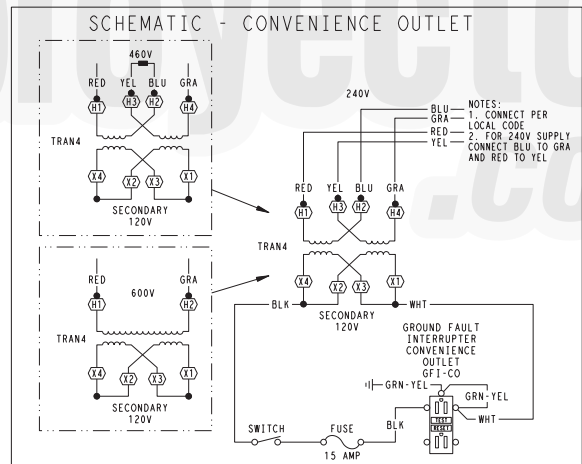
SCHEMATIC - CONVENIENCE OUTLET

460V

RED YEL BLU GRA

H1 H3 H2 H4

TRAN4

X4 X2 X3 X1

SECONDARY 120V

RED GRA

H1 600V H2

TRAN4

X4 X2 X3 X1

SECONDARY 120V

240V

BLU
GRA
RED
YEL

NOTES:
1. CONNECT PER LOCAL CODE
2. FOR 240V SUPPLY CONNECT BLU TO GRA AND RED TO YEL

RED YEL BLU GRA

H1 H3 H2 H4

TRAN4

X4 X2 X3 X1

BLK

WHT

SECONDARY 120V

GROUND FAULT INTERRUPTER CONVENIENCE OUTLET GFI-CO

GRN-YEL

GRN-YEL

WHT

SWITCH

FUSE

BLK

15 AMP